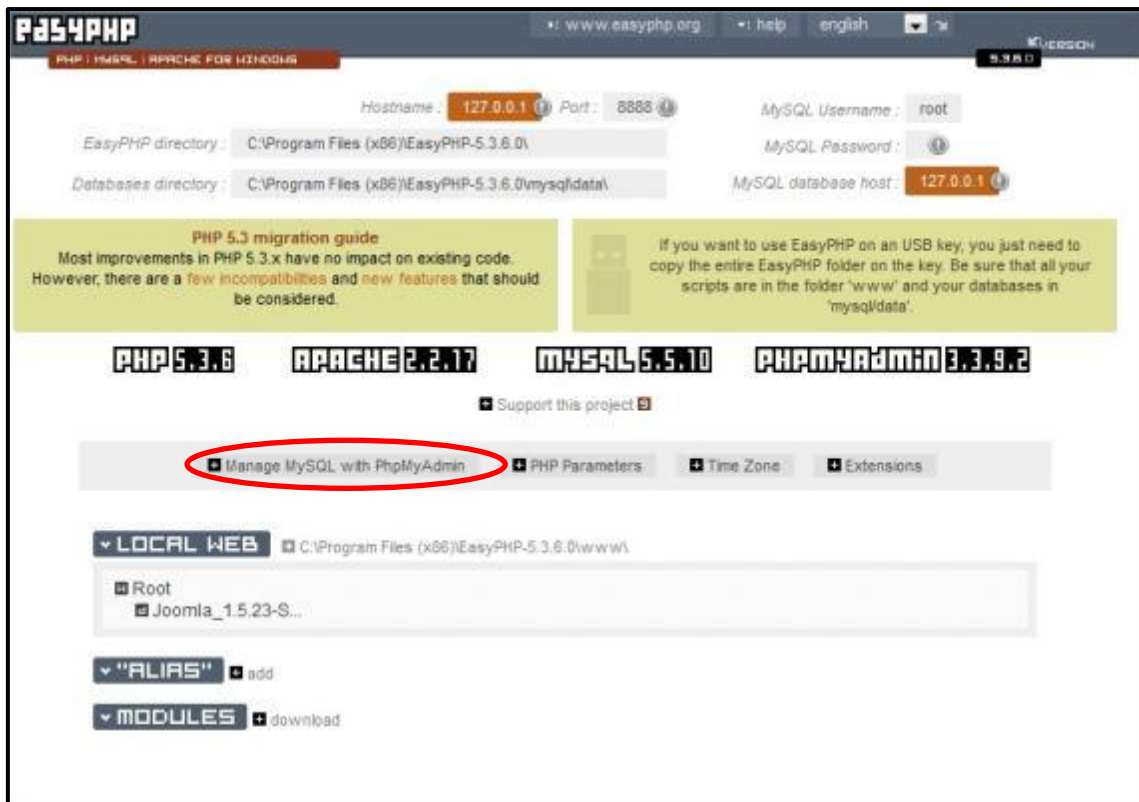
EASYPHP
PHP | MYSQL | APACHE FOR WINDOWS
www.easyphp.org
help
english
VERSION
5.3.6.0

Hostname : 127.0.0.1 Port : 8888
MySQL Username : root
EasyPHP directory : C:\Program Files (x86)\EasyPHP-5.3.6.0\
MySQL Password :
Databases directory : C:\Program Files (x86)\EasyPHP-5.3.6.0\mysql\data\
MySQL database host : 127.0.0.1

PHP 5.3 migration guide
Most improvements in PHP 5.3.x have no impact on existing code. However, there are a few incompatibilities and new features that should be considered.

If you want to use EasyPHP on an USB key, you just need to copy the entire EasyPHP folder on the key. Be sure that all your scripts are in the folder 'www' and your databases in 'mysql/data'.

PHP 5.3.6 APACHE 2.2.17 MYSQL 5.5.10 PHPMYADMIN 3.3.9.2

Support this project

Manage MySQL with PhpMyAdmin
PHP Parameters
Time Zone
Extensions

LOCAL WEB C:\Program Files (x86)\EasyPHP-5.3.6.0\www\
Root
Joomla_1.5.23-S...

"ALIAS" add

MODULES download